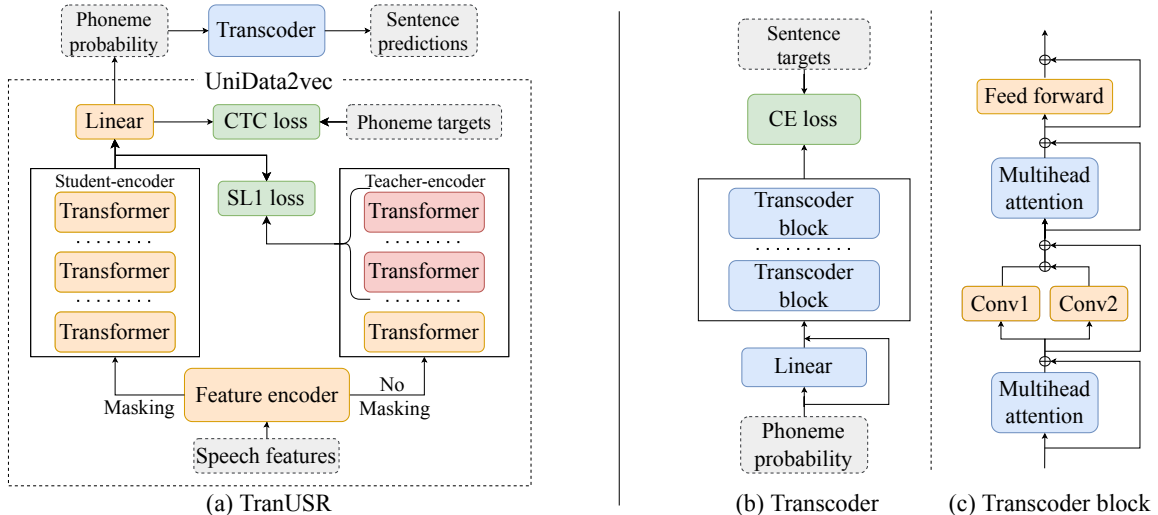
Phoneme probability

Transcoder

Sentence predictions

UniData2vec

Linear

CTC loss

Phoneme targets

Student-encoder

Transformer

. . . . . . . .

Transformer

. . . . . . . .

Transformer

SL1 loss

Teacher-encoder

Transformer

. . . . . . . .

Transformer

. . . . . . . .

Transformer

Masking

Feature encoder

No Masking

Speech features

(a) TranUSR

Sentence targets

CE loss

Transcoder block

. . . . . . . . . .

Transcoder block

Linear

Phoneme probability

(b) Transcoder

Feed forward

Multihead attention

Conv1

Conv2

Multihead attention

(c) Transcoder block